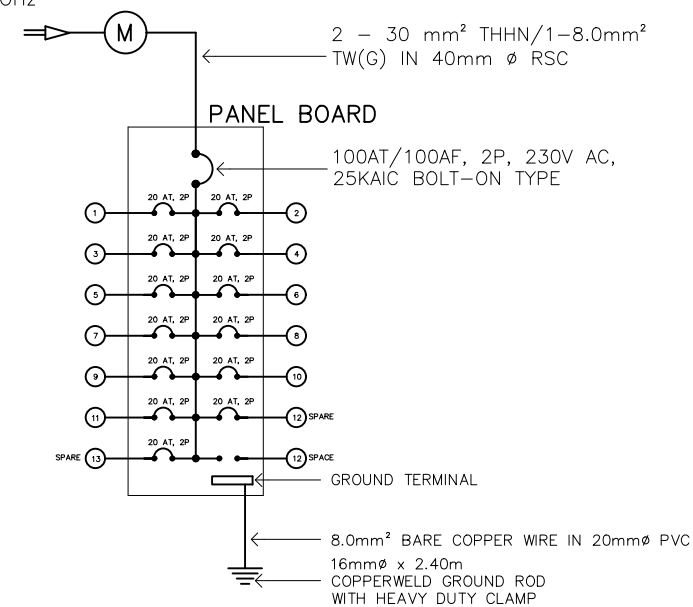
0HZ

M

2 – 30 mm² THHN/1–8.0mm² TW(G) IN 40mm ø RSC

PANEL BOARD

100AT/100AF, 2P, 230V AC, 25KAIC BOLT–ON TYPE

1
20 AT, 2P
20 AT, 2P
2

3
20 AT, 2P
20 AT, 2P
4

5
20 AT, 2P
20 AT, 2P
6

7
20 AT, 2P
20 AT, 2P
8

9
20 AT, 2P
20 AT, 2P
10

11
20 AT, 2P
20 AT, 2P
12 SPARE

SPARE 13
20 AT, 2P
12 SPACE

GROUND TERMINAL

8.0mm² BARE COPPER WIRE IN 20mmø PVC

16mmø x 2.40m
COPPERWELD GROUND ROD
WITH HEAVY DUTY CLAMP